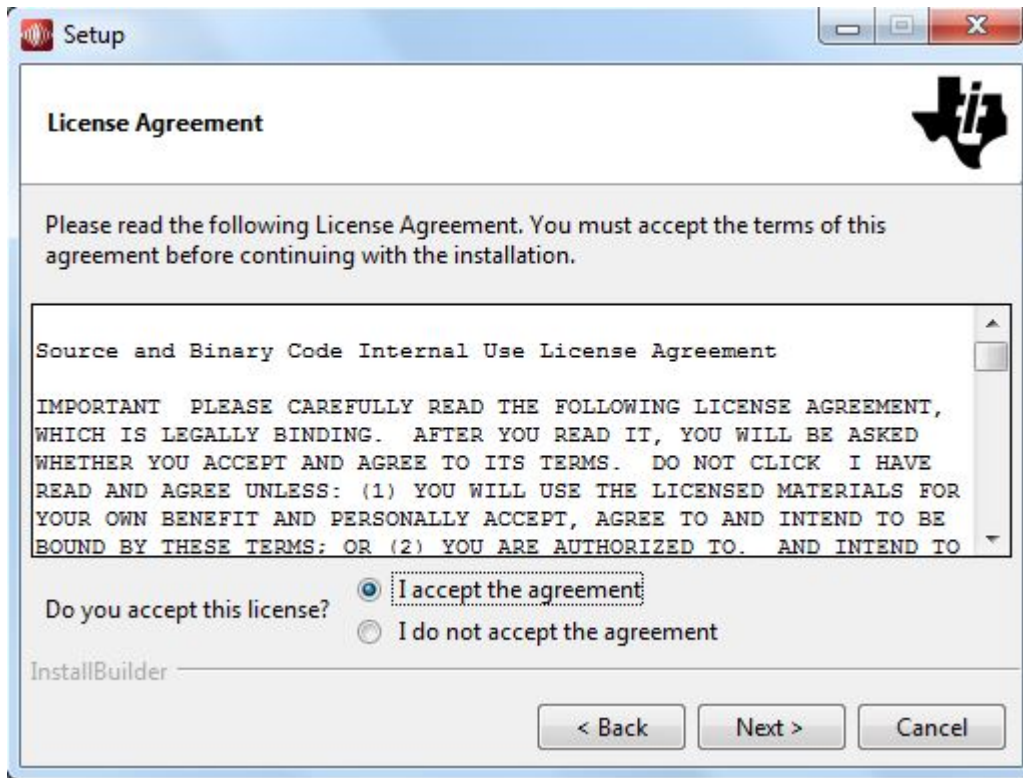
Setup

License Agreement

Please read the following License Agreement. You must accept the terms of this agreement before continuing with the installation.

Source and Binary Code Internal Use License Agreement

IMPORTANT PLEASE CAREFULLY READ THE FOLLOWING LICENSE AGREEMENT, WHICH IS LEGALLY BINDING. AFTER YOU READ IT, YOU WILL BE ASKED WHETHER YOU ACCEPT AND AGREE TO ITS TERMS. DO NOT CLICK I HAVE READ AND AGREE UNLESS: (1) YOU WILL USE THE LICENSED MATERIALS FOR YOUR OWN BENEFIT AND PERSONALLY ACCEPT, AGREE TO AND INTEND TO BE BOUND BY THESE TERMS; OR (2) YOU ARE AUTHORIZED TO. AND INTEND TO

Do you accept this license?
I accept the agreement
I do not accept the agreement

InstallBuilder

< Back
Next >
Cancel